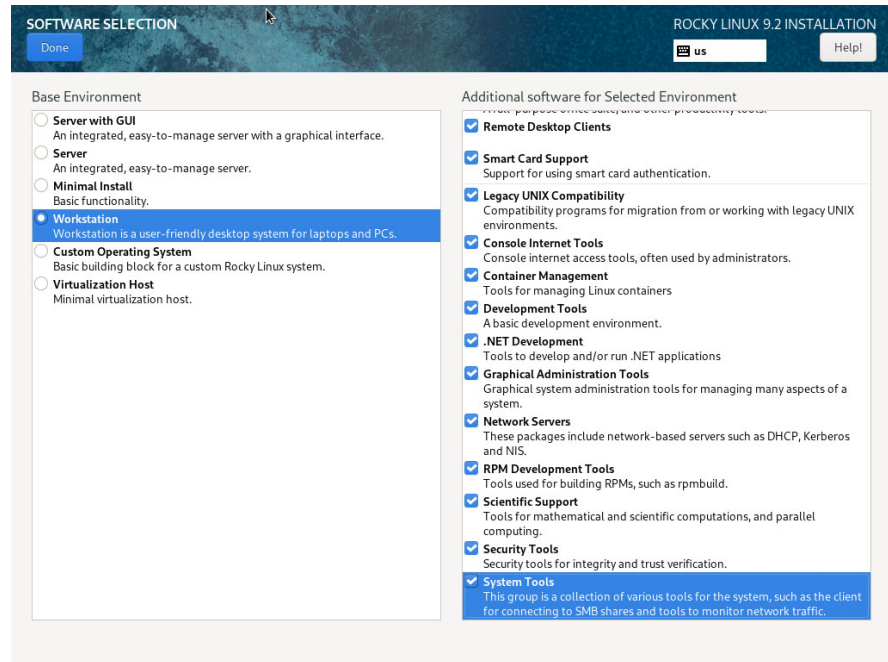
SOFTWARE SELECTION

Done

ROCKY LINUX 9.2 INSTALLATION

us

Help!

Base Environment

Server with GUI
An integrated, easy-to-manage server with a graphical interface.

Server
An integrated, easy-to-manage server.

Minimal Install
Basic functionality.

Workstation
Workstation is a user-friendly desktop system for laptops and PCs.

Custom Operating System
Basic building block for a custom Rocky Linux system.

Virtualization Host
Minimal virtualization host.

Additional software for Selected Environment

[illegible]

Remote Desktop Clients

Smart Card Support
Support for using smart card authentication.

Legacy UNIX Compatibility
Compatibility programs for migration from or working with legacy UNIX environments.

Console Internet Tools
Console internet access tools, often used by administrators.

Container Management
Tools for managing Linux containers

Development Tools
A basic development environment.

.NET Development
Tools to develop and/or run .NET applications

Graphical Administration Tools
Graphical system administration tools for managing many aspects of a system.

Network Servers
These packages include network-based servers such as DHCP, Kerberos and NIS.

RPM Development Tools
Tools used for building RPMs, such as rpmbuild.

Scientific Support
Tools for mathematical and scientific computations, and parallel computing.

Security Tools
Security tools for integrity and trust verification.

System Tools
This group is a collection of various tools for the system, such as the client for connecting to SMB shares and tools to monitor network traffic.